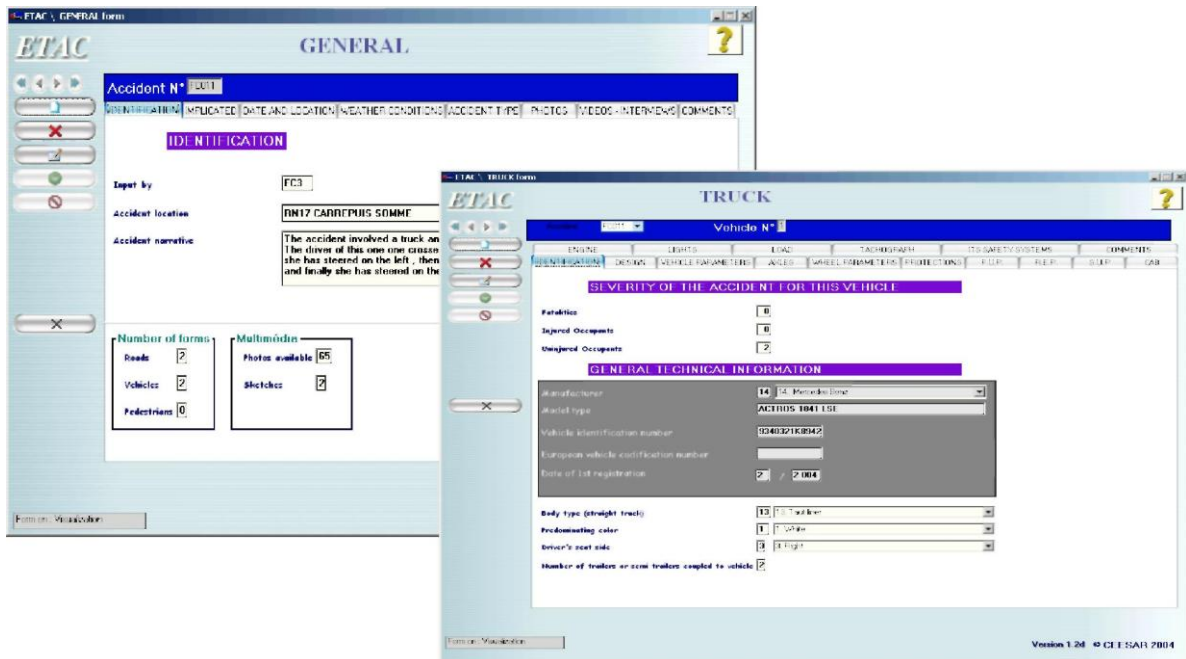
ETAC : GENERAL form

ETAC

GENERAL

?

Accident N° FC011

IDENTIFICATION | IMPLICATED | DATE AND LOCATION | WEATHER CONDITIONS | ACCIDENT TYPE | PHOTOS | VIDEOS - INTERVIEWS | COMMENTS

IDENTIFICATION

Input by FC3

Accident location RN17 CARREPUIS SOMME

Accident narrative The accident involved a truck an The driver of this one one crosse she has steered on the left , then and finally she has steered on the

Number of forms

Roads 2

Vehicles 2

Pedestrians 0

Multimedia

Photos available 65

Sketches 7

Form on : Visualization

ETAC : TRUCK form

ETAC

TRUCK

?

FC011

Vehicle N° 1

ENGINE | LIGHTS | LOAD | TACHOGRAPH | ITS SAFETY SYSTEMS | COMMENTS

IDENTIFICATION | DESIGN | VEHICLE PARAMETERS | AXLES | WHEEL PARAMETERS | PROTECTIONS | F.U.P. | R.U.P. | S.U.P. | CAB

SEVERITY OF THE ACCIDENT FOR THIS VEHICLE

Fatalities 0

Injured Occupants 0

Uninjured Occupants 2

GENERAL TECHNICAL INFORMATION

Manufacturer 14 14. Mercedes Benz

Model type ACTROS 1841 LSE

Vehicle identification number 9340321K8942

European vehicle codification number

Date of 1st registration 2 / 2 004

Body type (straight truck) 13 13. Tautliner

Predominating color 1 1. White

Driver's seat side 3 3. Right

Number of trailers or semi trailers coupled to vehicle 2

Form on : Visualization

Version 1.2d © CEESAR 2004